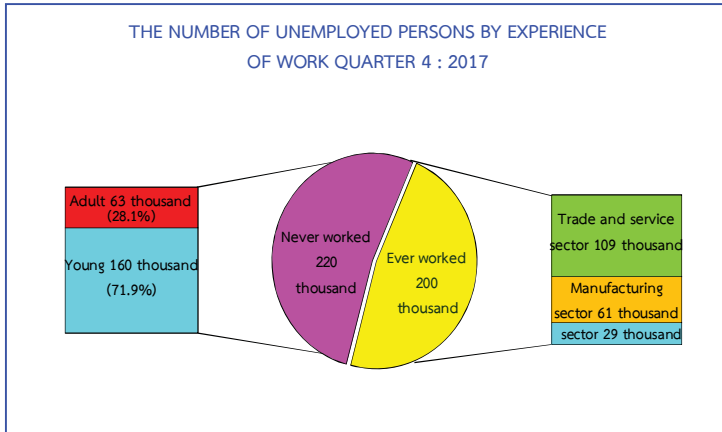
THE NUMBER OF UNEMPLOYED PERSONS BY EXPERIENCE OF WORK QUARTER 4 : 2017

Adult 63 thousand (28.1%)

Young 160 thousand (71.9%)

Never worked 220 thousand

Ever worked 200 thousand

Trade and service sector 109 thousand

Manufacturing sector 61 thousand

sector 29 thousand